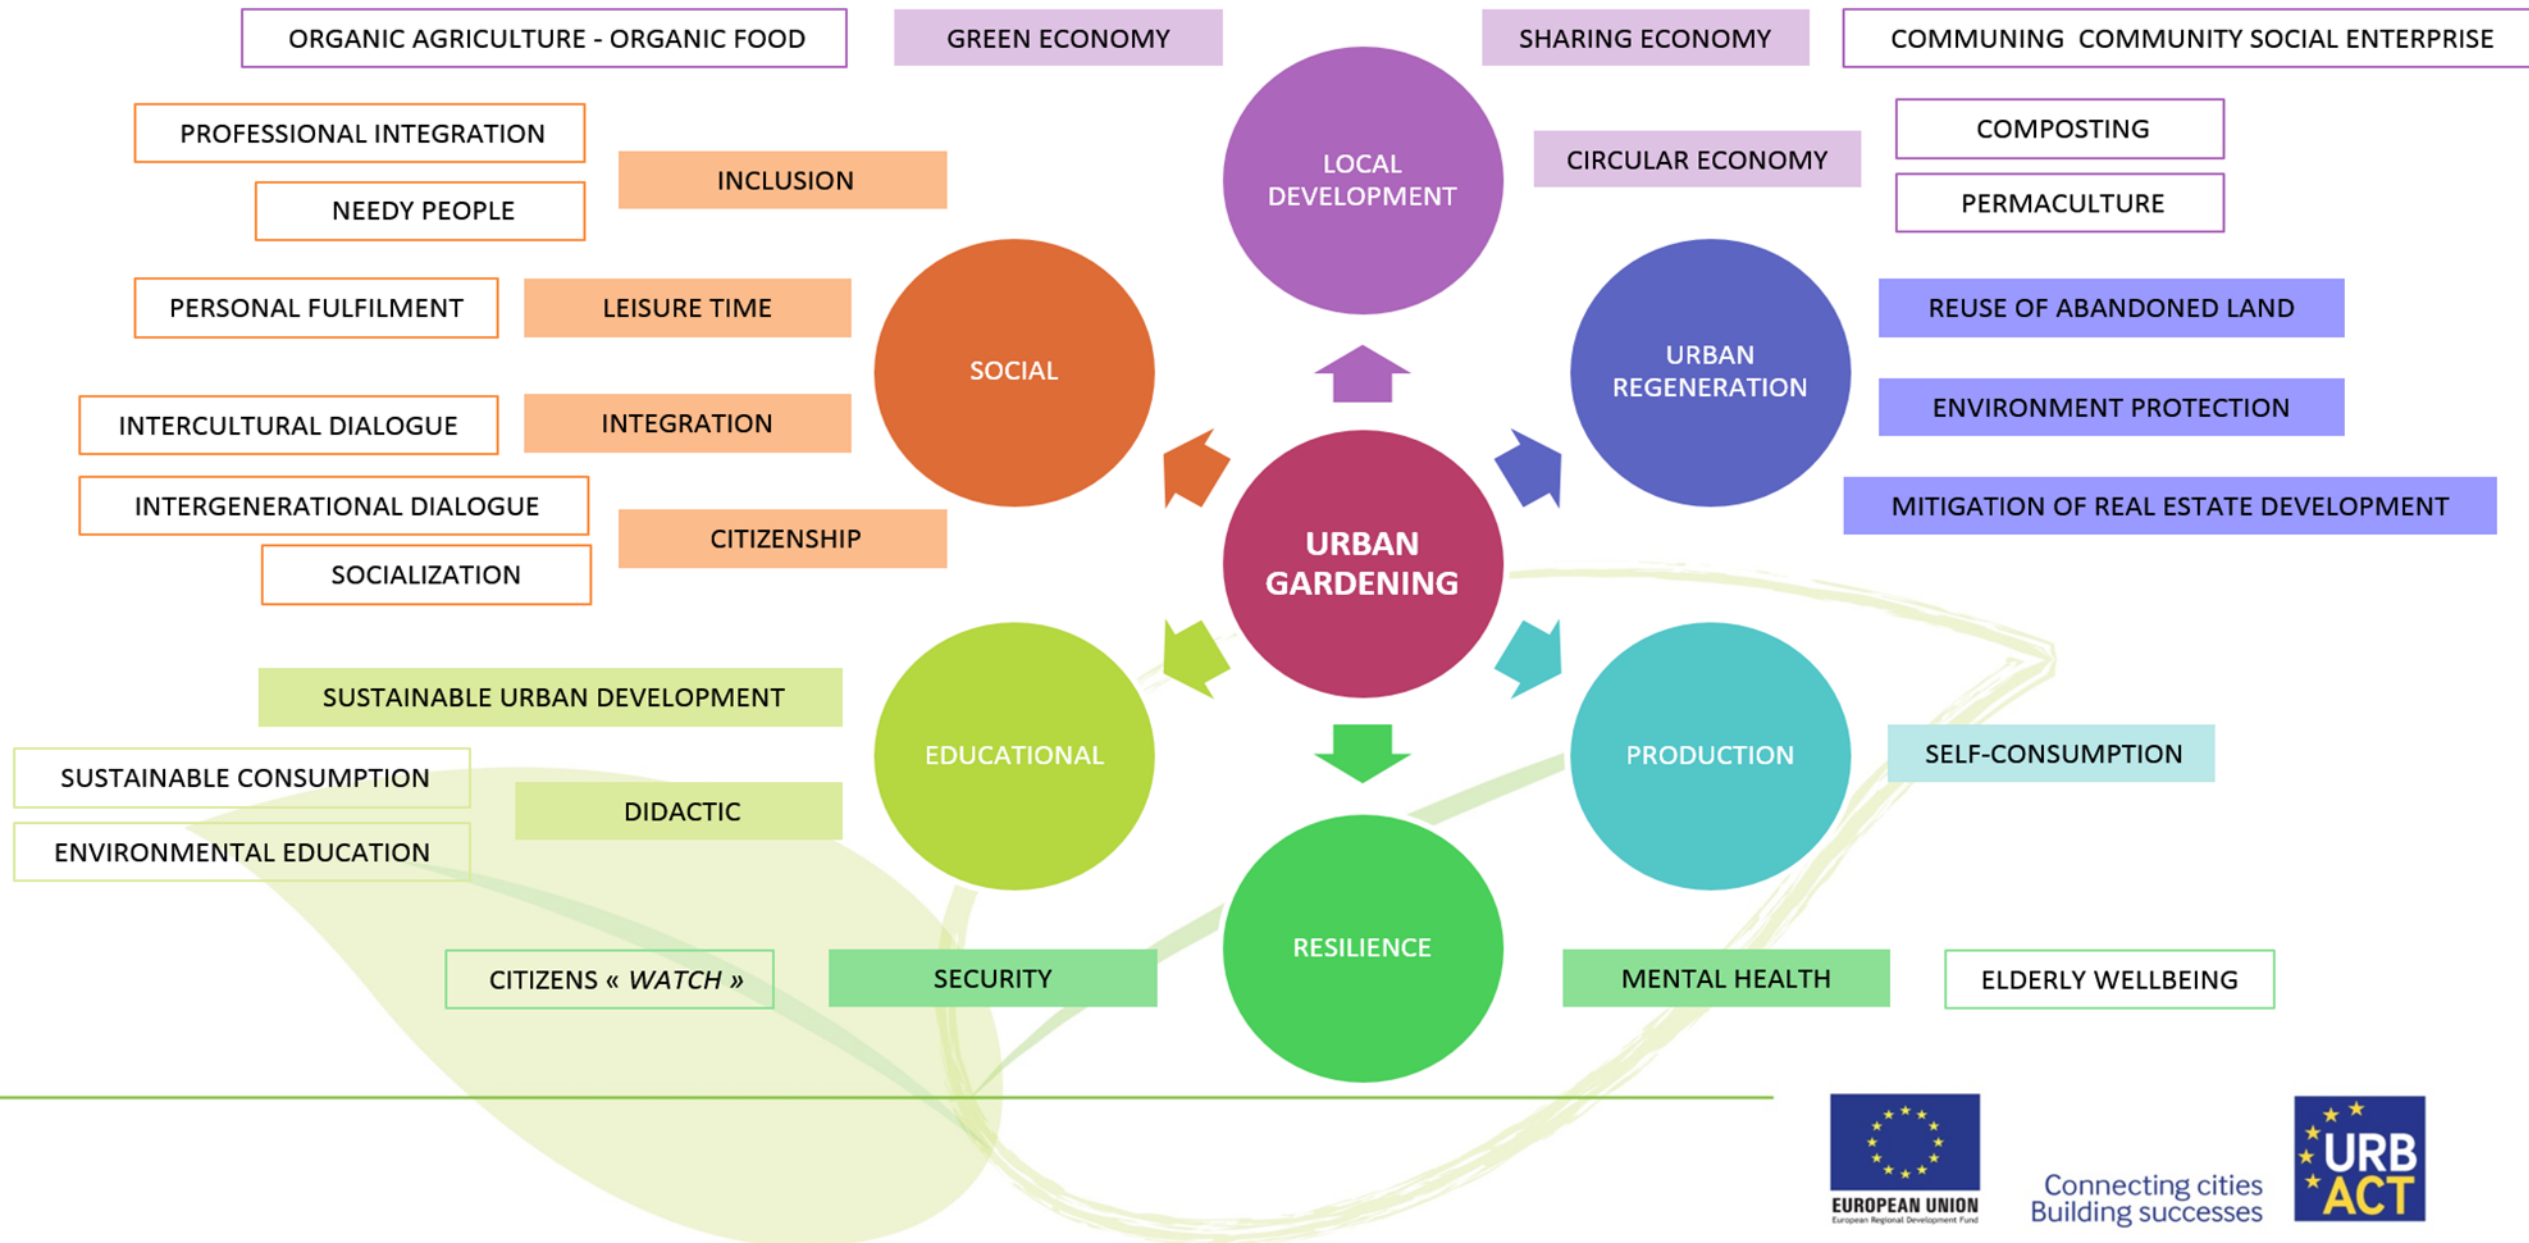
ORGANIC AGRICULTURE - ORGANIC FOOD

GREEN ECONOMY

SHARING ECONOMY

COMMUNING COMMUNITY SOCIAL ENTERPRISE

PROFESSIONAL INTEGRATION

INCLUSION

NEEDY PEOPLE

LOCAL DEVELOPMENT

CIRCULAR ECONOMY

COMPOSTING

PERMACULTURE

PERSONAL FULFILMENT

LEISURE TIME

SOCIAL

URBAN REGENERATION

REUSE OF ABANDONED LAND

ENVIRONMENT PROTECTION

INTERCULTURAL DIALOGUE

INTEGRATION

INTERGENERATIONAL DIALOGUE

MITIGATION OF REAL ESTATE DEVELOPMENT

CITIZENSHIP

URBAN GARDENING

SOCIALIZATION

SUSTAINABLE URBAN DEVELOPMENT

EDUCATIONAL

PRODUCTION

SELF-CONSUMPTION

SUSTAINABLE CONSUMPTION

DIDACTIC

ENVIRONMENTAL EDUCATION

RESILIENCE

CITIZENS « WATCH »

SECURITY

MENTAL HEALTH

ELDERLY WELLBEING

EUROPEAN UNION
European Regional Development Fund

Connecting cities
Building successes

URB ACT